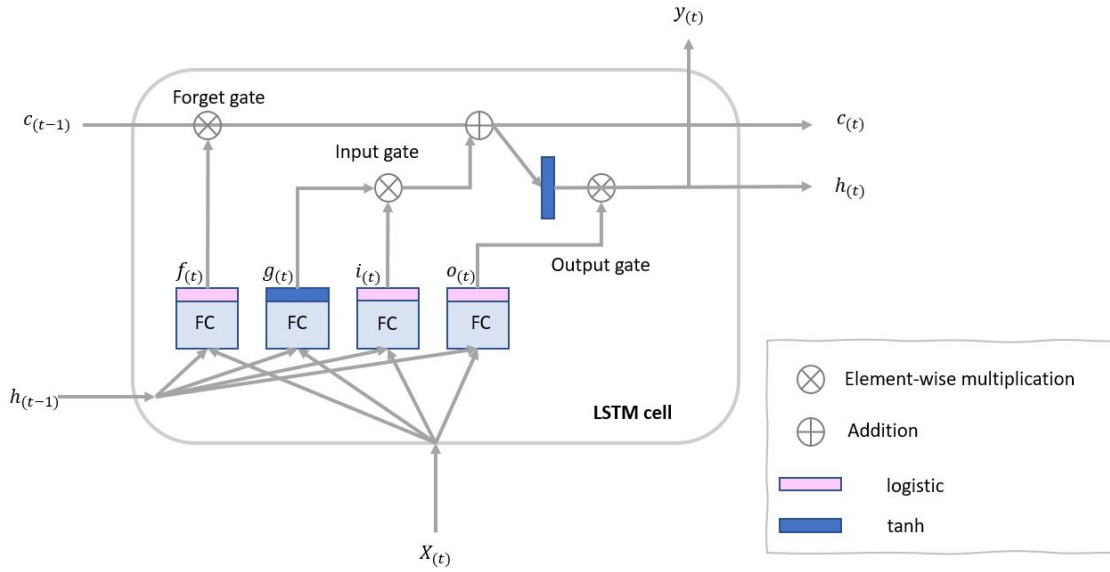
$y_{(t)}$

Forget gate

$c_{(t-1)}$

$c_{(t)}$

Input gate

$h_{(t)}$

Output gate

$f_{(t)}$ $g_{(t)}$ $i_{(t)}$ $o_{(t)}$

FC FC FC FC

$h_{(t-1)}$

LSTM cell

$X_{(t)}$

Element-wise multiplication

Addition

logistic

tanh